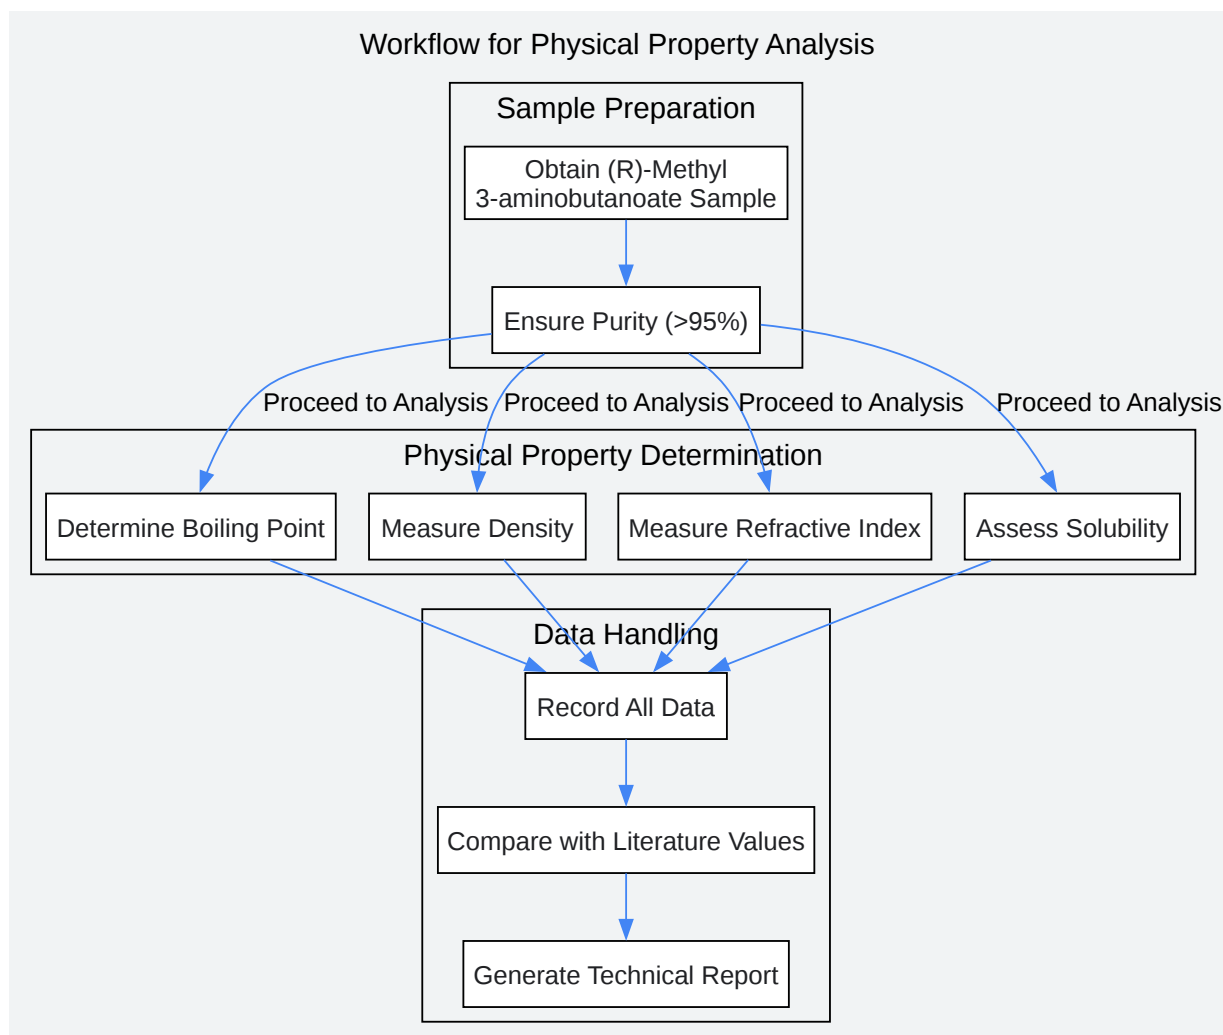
Workflow for Physical Property Analysis

Sample Preparation

Obtain (R)-Methyl 3-aminobutanoate Sample

Ensure Purity (>95%)

Proceed to Analysis Proceed to Analysis Proceed to Analysis Proceed to Analysis

Physical Property Determination

Determine Boiling Point

Measure Density

Measure Refractive Index

Assess Solubility

Data Handling

Record All Data

Compare with Literature Values

Generate Technical Report